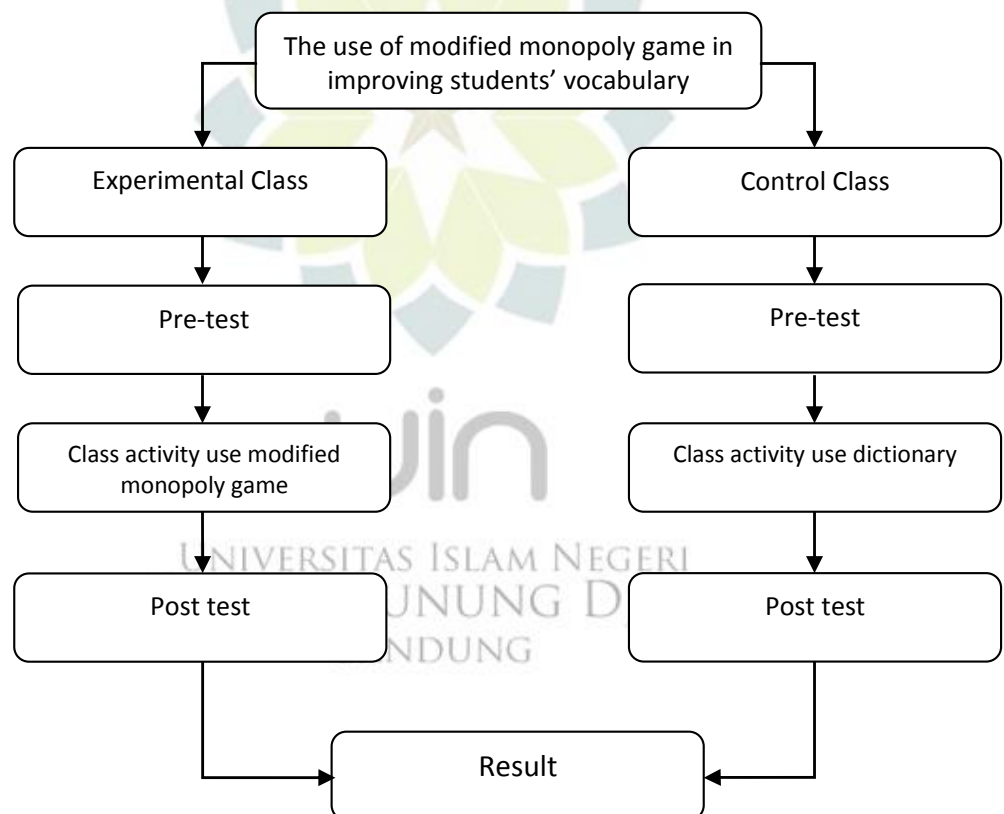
The use of modified monopoly game in improving students' vocabulary

Experimental Class

Control Class

Pre-test

Pre-test

uin

Class activity use modified monopoly game

Class activity use dictionary

UNIVERSITAS ISLAM NEGERI
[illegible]UNUNG D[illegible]
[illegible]NDUNG

Post test

Post test

Result